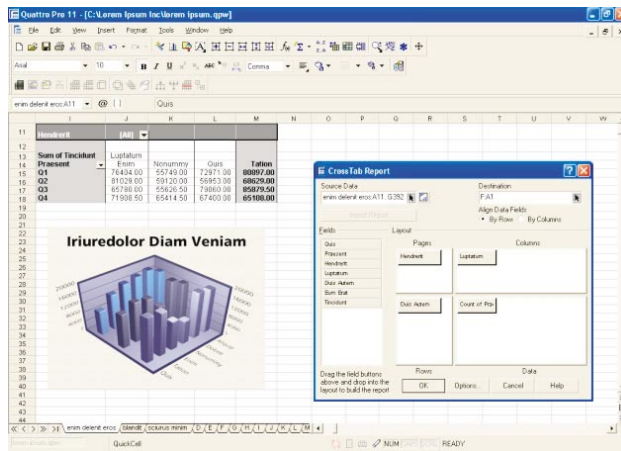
Quattra Pro 11 - [C:\lorem Ipsum Inc\lorem ipsum.qpw]

File Edit View Insert Format Tools Window Help

Arial 10 Comma

enim delenit eros:A11 Quis

| | I | J | K | L | M |
|---|---|---|---|---|---|
| 11 | Hendrerit | (All) | | | |
| 12 | | | | | |
| 13 | Sum of Tincidunt | Luptatum | | | |
| 14 | Praesent | Enim | Nonummy | Quis | Tation |
| 15 | Q1 | 76404.00 | 55749.00 | 72971.00 | 80897.00 |
| 16 | Q2 | 81029.00 | 59120.00 | 56953.00 | 68629.00 |
| 17 | Q3 | 65780.00 | 55626.50 | 79860.00 | 85879.50 |
| 18 | Q4 | 71908.50 | 65414.50 | 67400.00 | 65108.00 |

Iriuredolor Diam Veniam

CrossTab Report

Source Data
enim delenit eros:A11..G392

Destination
F:A1

Align Data Fields
By Row By Columns

Fields
Quis
Praesent
Hendrerit
Luptatum
Duis Autem
Eum Erat
Tincidunt

Layout
Pages
Hendrerit

Columns
Luptatum

Duis Autem

Count of Pra

Rows

Data

Drag the field buttons above and drop into the layout to build the report

OK Options... Cancel Help

enim delenit eros blandit ociurus minim D E F G H I J K L M

QuickCell NUM READY